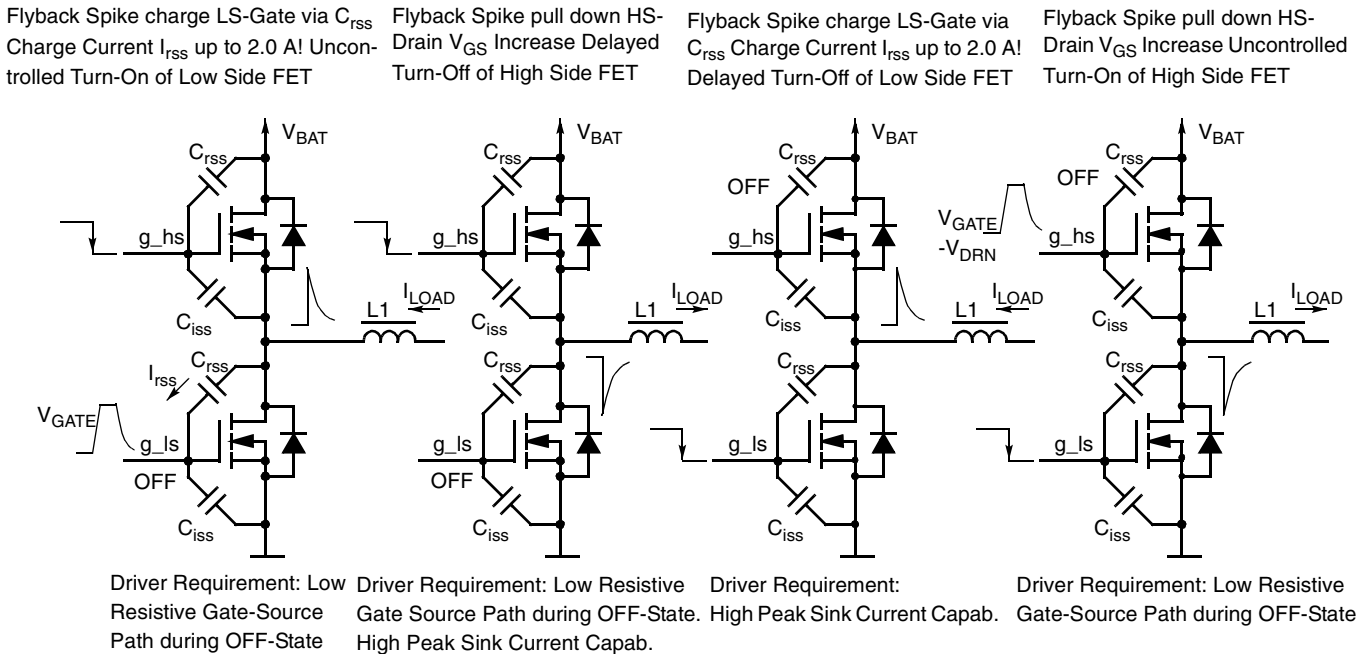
Flyback Spike charge LS-Gate via $C_{rss}$ Charge Current $I_{rss}$ up to 2.0 A! Uncontrolled Turn-On of Low Side FET

Flyback Spike pull down HS-Drain $V_{GS}$ Increase Delayed Turn-Off of High Side FET

Flyback Spike charge LS-Gate via $C_{rss}$ Charge Current $I_{rss}$ up to 2.0 A! Delayed Turn-Off of Low Side FET

Flyback Spike pull down HS-Drain $V_{GS}$ Increase Uncontrolled Turn-On of High Side FET

$V_{BAT}$
$C_{rss}$
g_hs
$C_{iss}$
L1
$I_{LOAD}$
$C_{rss}$
$I_{rss}$
$V_{GATE}$
g_ls
OFF
$C_{iss}$

$V_{BAT}$
$C_{rss}$
g_hs
$C_{iss}$
L1
$I_{LOAD}$
$C_{rss}$
g_ls
OFF
$C_{iss}$

$V_{BAT}$
$C_{rss}$
OFF
g_hs
$C_{iss}$
L1
$I_{LOAD}$
$C_{rss}$
g_ls
$C_{iss}$

$V_{BAT}$
$C_{rss}$
OFF
$V_{GATE}$
$-V_{DRN}$
g_hs
$C_{iss}$
L1
$I_{LOAD}$
$C_{rss}$
g_ls
$C_{iss}$

Driver Requirement: Low Resistive Gate-Source Path during OFF-State

Driver Requirement: Low Resistive Gate Source Path during OFF-State. High Peak Sink Current Capab.

Driver Requirement: High Peak Sink Current Capab.

Driver Requirement: Low Resistive Gate-Source Path during OFF-State